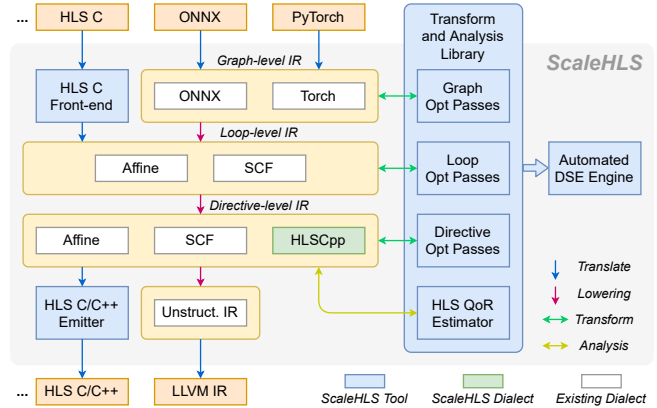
... HLS C
ONNX
PyTorch
Transform and Analysis Library
ScaleHLS
Graph-level IR
HLS C Front-end
ONNX
Torch
Graph Opt Passes
Loop-level IR
Affine
SCF
Loop Opt Passes
Automated DSE Engine
Directive-level IR
Affine
SCF
HLSCpp
Directive Opt Passes
Translate
Lowering
HLS C/C++ Emitter
Unstruct. IR
HLS QoR Estimator
Transform
Analysis
... HLS C/C++
LLVM IR
ScaleHLS Tool
ScaleHLS Dialect
Existing Dialect